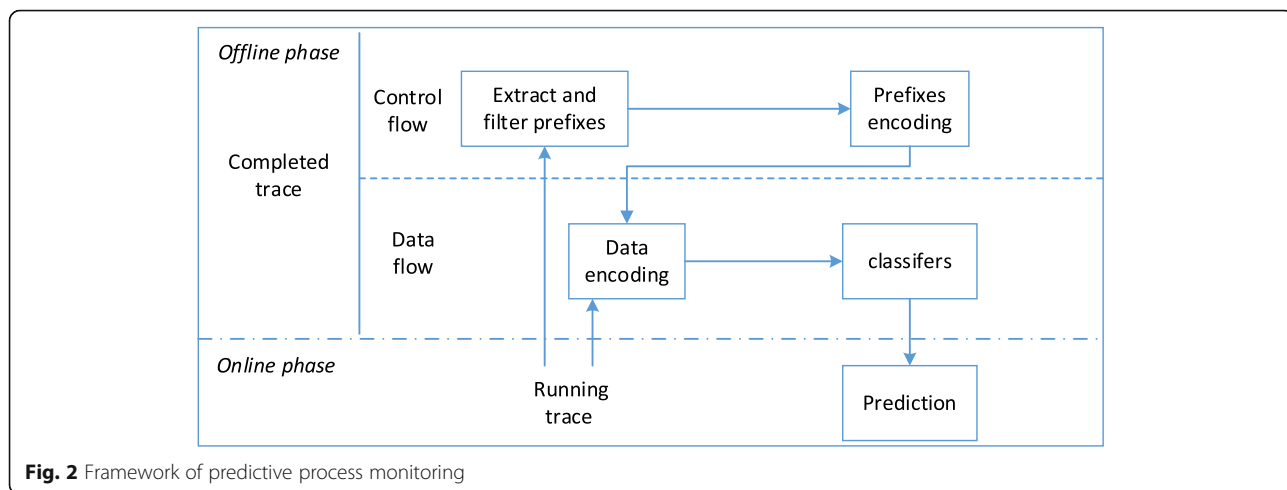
Offline phase

Control flow

Extract and filter prefixes

Prefixes encoding

Completed trace

Data flow

Data encoding

classifers

Online phase

Running trace

Prediction

**Fig. 2** Framework of predictive process monitoring